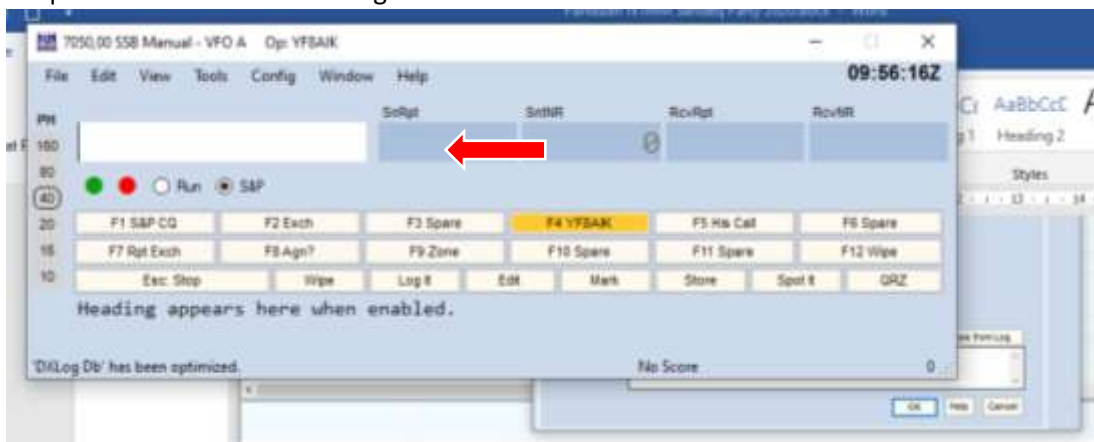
7050,00 SSB Manual - VFO A Op: YF8AIK

File Edit View Tools Config Window Help

09:56:16Z

PH
160
80
40
20
15
10

SnRpt SntNR RcvRpt RcvNR

0

Run S&P

| F1 S&P CQ | F2 Exch | F3 Spare | F4 YF8AIK | F5 His Call | F6 Spare |
|---|---|---|---|---|---|
| F7 Rpt Exch | F8 Agn? | F9 Zone | F10 Spare | F11 Spare | F12 Wipe |

Esc: Stop | Wipe | Log It | Edit | Mark | Store | Spot It | QRZ

Heading appears here when enabled.

'DXLog Db' has been optimized.

No Score

0

AaBbCcC AaBbCcC
Heading 1 Heading 2
Styles

OK Help Cancel